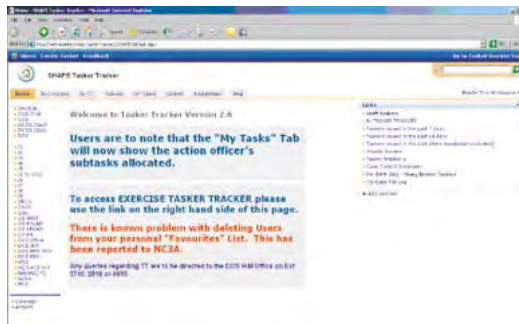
Welcome to Tasker Tracker Version 2.6

Users are to note that the "My Tasks" Tab will now show the action officer's subtasks allocated.

To access EXERCISE TASKER TRACKER please use the link on the right hand side of this page.

There is known problem with deleting Users from your personal "Favourites" List. This has been reported to NC3A.

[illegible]

SHAPE Tasker Tracker

Home

Links

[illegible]